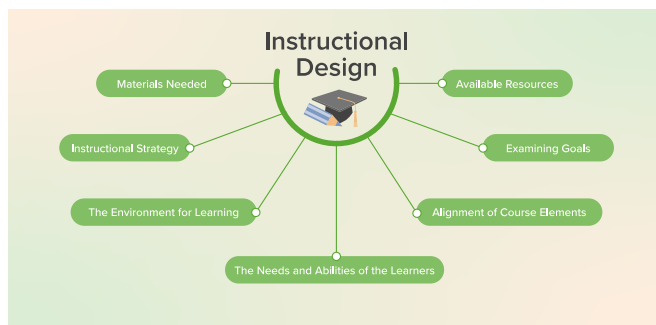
Instructional Design

Materials Needed

Available Resources

Instructional Strategy

Examining Goals

The Environment for Learning

Alignment of Course Elements

The Needs and Abilities of the Learners